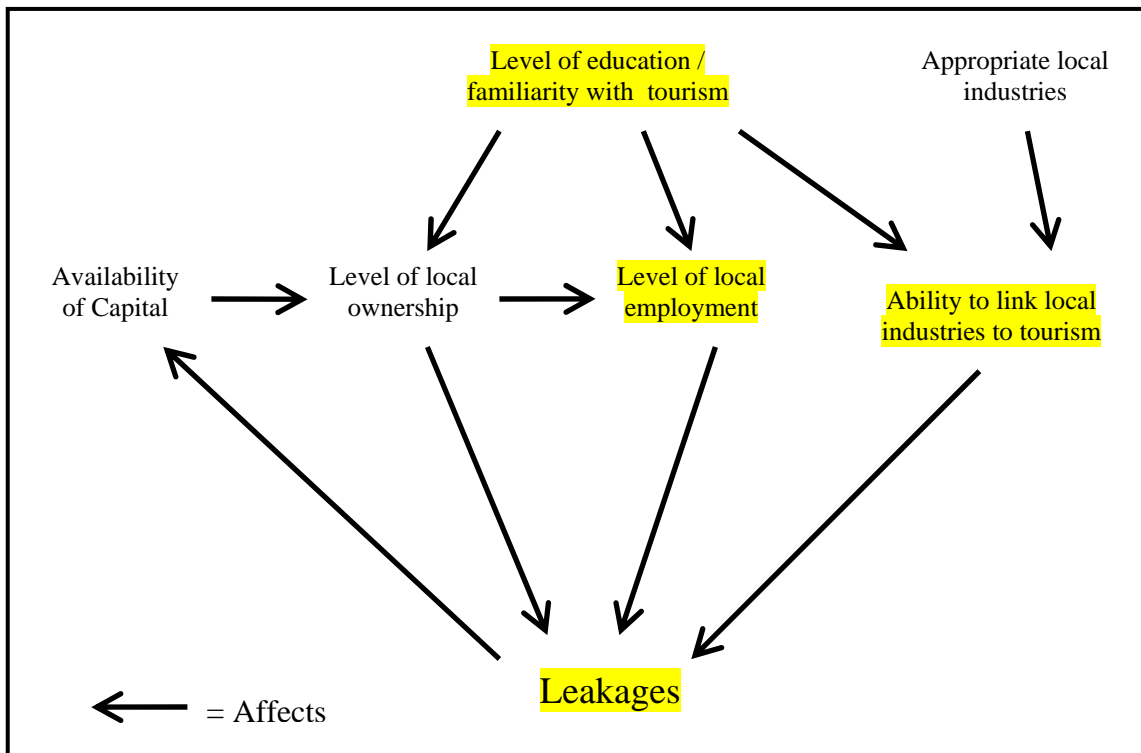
Level of education / familiarity with tourism

Appropriate local industries

Availability of Capital

Level of local ownership

Level of local employment

Ability to link local industries to tourism

Leakages

= Affects